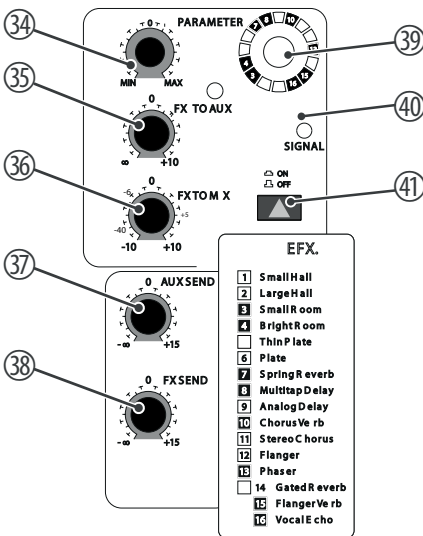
34
PARAMETER
0
MIN MAX
39
35
0
FX TO AUX
∞ +10
40
SIGNAL
36
0
FX TO M X
-6 +5
-40
-10 +10
ON
OFF
41
37
0 AUX SEND
-∞ +15
38
0 FX SEND
-∞ +15

EFX.

1 Small Hall
2 Large Hall
3 Small Room
4 Bright Room
Thin Plate
6 Plate
7 Spring Reverb
8 Multitap Delay
9 Analog Delay
10 Chorus Verb
11 Stereo Chorus
12 Flanger
13 Phaser
14 Gated Reverb
15 Flanger Verb
16 Vocal Echo